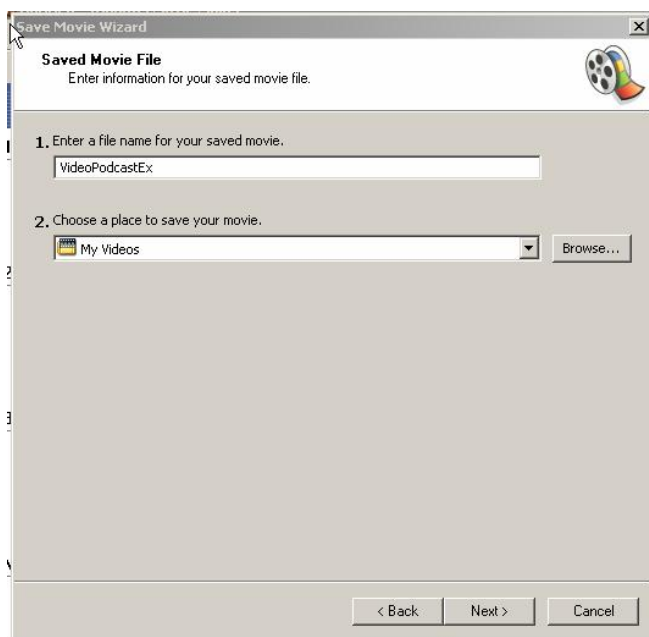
Save Movie Wizard

Saved Movie File
Enter information for your saved movie file.

1. Enter a file name for your saved movie.

VideoPodcastEx

2. Choose a place to save your movie.

My Videos

Browse...

< Back
Next >
Cancel